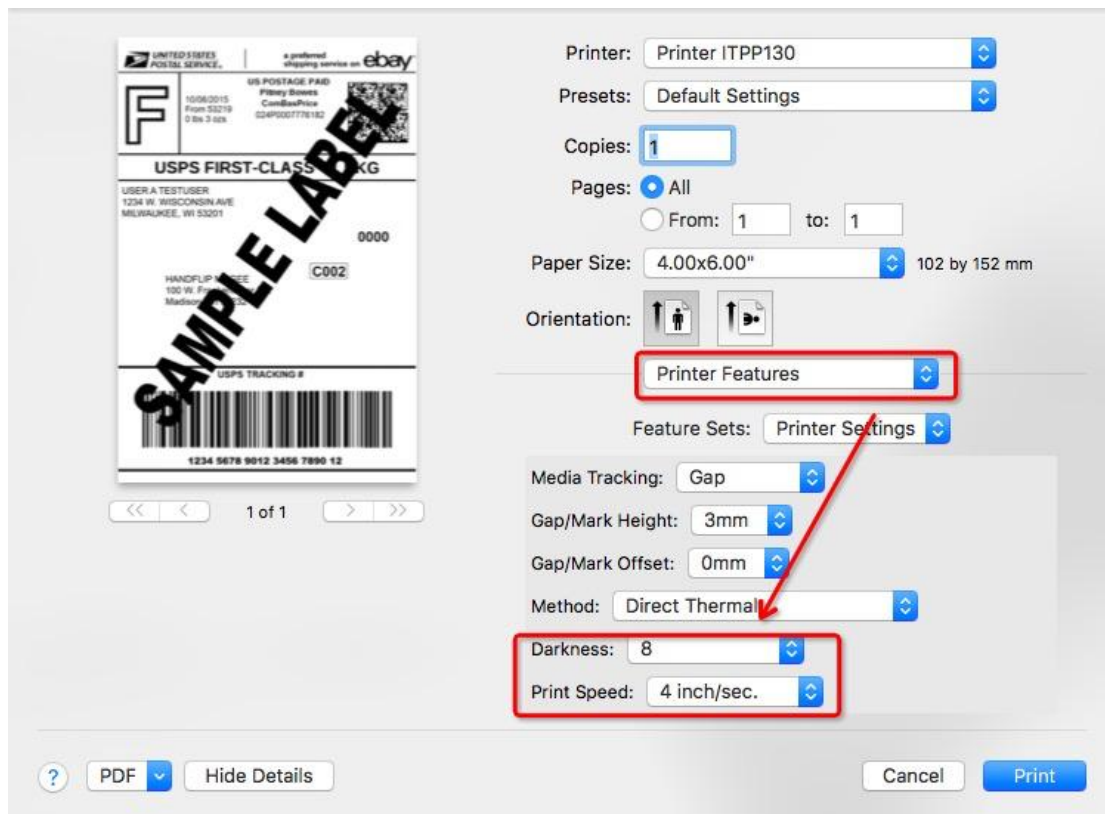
UNITED STATES POSTAL SERVICE.

a preferred shipping service on ebay

F

10/06/2015
From 53219
0 lbs 3 ozs

US POSTAGE PAID
Pitney Bowes
ComBasPrice
024P0007776182

USPS FIRST-CLASS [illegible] KG

USER A TESTUSER
1234 W. WISCONSIN AVE
MILWAUKEE, WI 53201

0000

C002

HANDFLIP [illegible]EE
100 W. F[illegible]
Madison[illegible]

SAMPLE LABEL

USPS TRACKING #

1234 5678 9012 3456 7890 12

<< < 1 of 1 > >>

Printer: Printer ITPP130

Presets: Default Settings

Copies: 1

Pages: All

From: 1 to: 1

Paper Size: 4.00x6.00" 102 by 152 mm

Orientation:

Printer Features

Feature Sets: Printer Settings

Media Tracking: Gap

Gap/Mark Height: 3mm

Gap/Mark Offset: 0mm

Method: Direct Thermal

Darkness: 8

Print Speed: 4 inch/sec.

? PDF Hide Details

Cancel Print